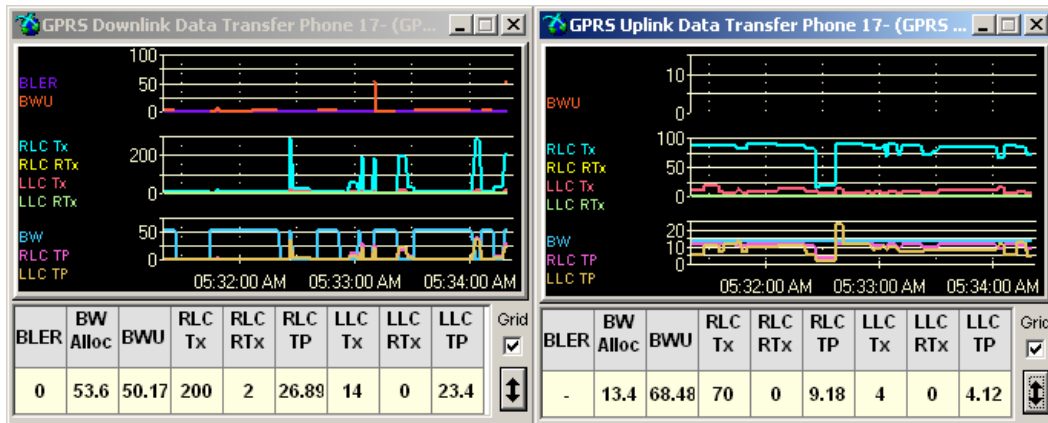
GPRS Downlink Data Transfer Phone 17- (GP...

100
50
0
BLER
BWU

RLC Tx
RLC RTx
LLC Tx
LLC RTx
200
0

BW
RLC TP
LLC TP
50
0
05:32:00 AM
05:33:00 AM
05:34:00 AM

| BLER | BW Alloc | BWU | RLC Tx | RLC RTx | RLC TP | LLC Tx | LLC RTx | LLC TP |
|---|---|---|---|---|---|---|---|---|
| 0 | 53.6 | 50.17 | 200 | 2 | 26.89 | 14 | 0 | 23.4 |

Grid

GPRS Uplink Data Transfer Phone 17- (GPRS ...

10
0
BWU

RLC Tx
RLC RTx
LLC Tx
LLC RTx
100
50
0

BW
RLC TP
LLC TP
20
10
0
05:32:00 AM
05:33:00 AM
05:34:00 AM

| BLER | BW Alloc | BWU | RLC Tx | RLC RTx | RLC TP | LLC Tx | LLC RTx | LLC TP |
|---|---|---|---|---|---|---|---|---|
| - | 13.4 | 68.48 | 70 | 0 | 9.18 | 4 | 0 | 4.12 |

Grid